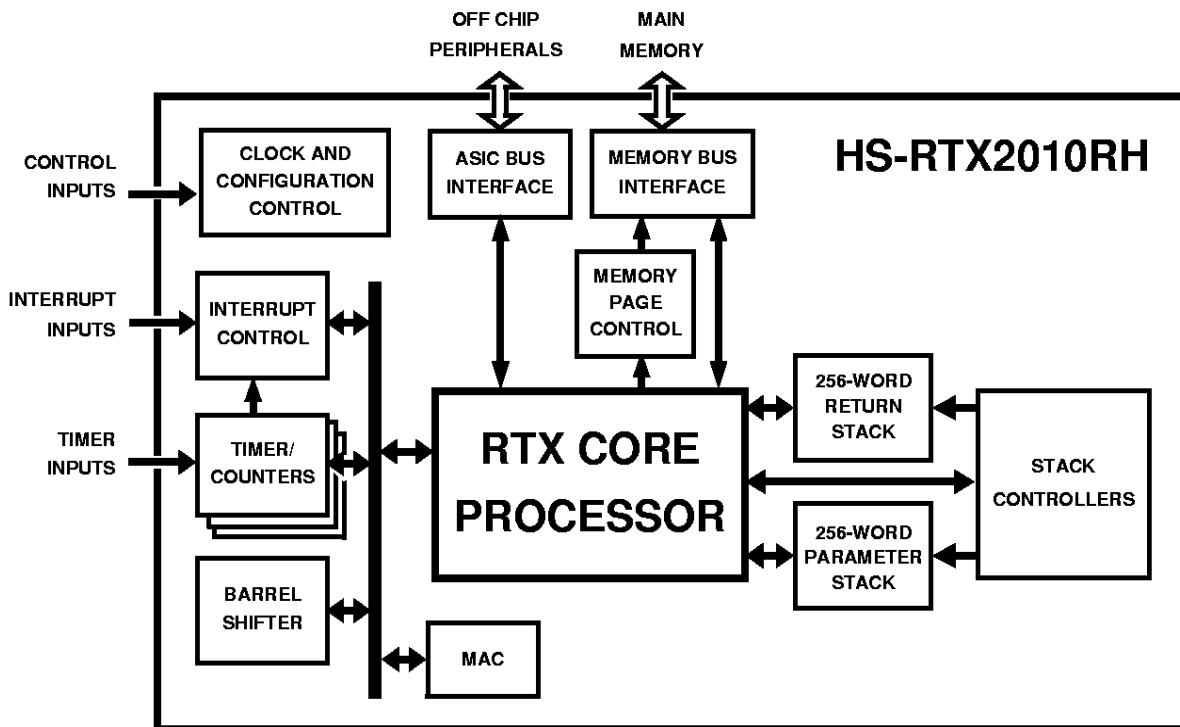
OFF CHIP PERIPHERALS

MAIN MEMORY

HS-RTX2010RH

CONTROL INPUTS

CLOCK AND CONFIGURATION CONTROL

ASIC BUS INTERFACE

MEMORY BUS INTERFACE

MEMORY PAGE CONTROL

INTERRUPT INPUTS

INTERRUPT CONTROL

TIMER INPUTS

TIMER/ COUNTERS

RTX CORE PROCESSOR

256-WORD RETURN STACK

STACK CONTROLLERS

256-WORD PARAMETER STACK

BARREL SHIFTER

MAC